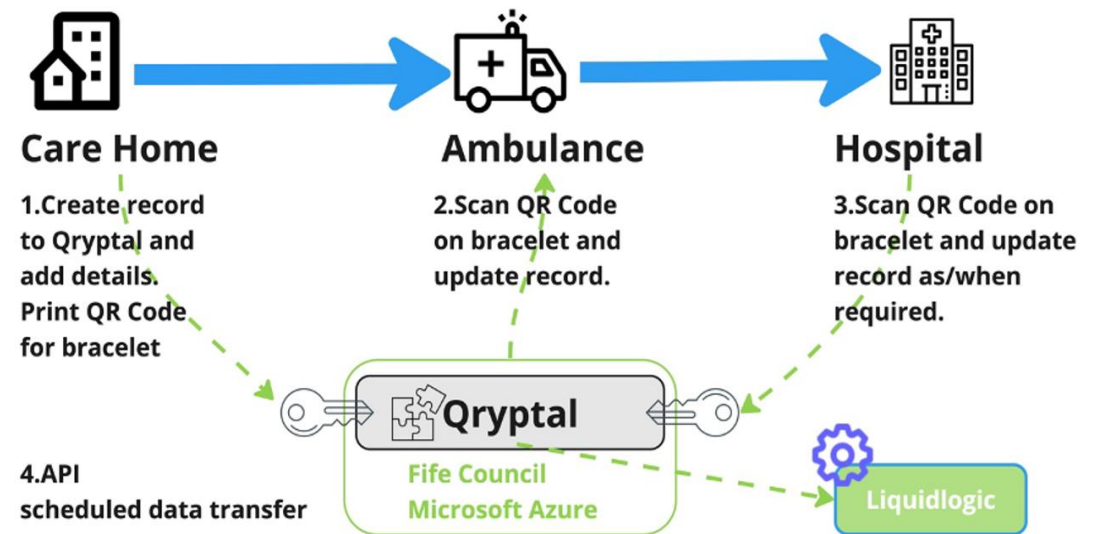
Care Home

Ambulance

Hospital

1.Create record to Qryptal and add details. Print QR Code for bracelet

2.Scan QR Code on bracelet and update record.

3.Scan QR Code on bracelet and update record as/when required.

Qryptal

Fife Council Microsoft Azure

4.API scheduled data transfer

Liquidlogic